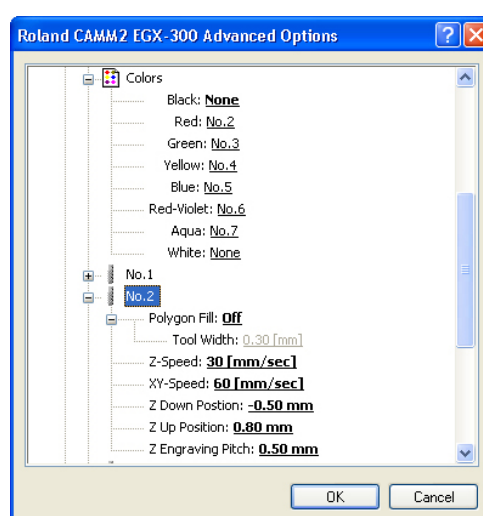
Roland CAMM2 EGX-300 Advanced Options

Colors
Black: None
Red: No.2
Green: No.3
Yellow: No.4
Blue: No.5
Red-Violet: No.6
Aqua: No.7
White: None
No.1
No.2
Polygon Fill: Off
Tool Width: 0.30 [mm]
Z-Speed: 30 [mm/sec]
XY-Speed: 60 [mm/sec]
Z Down Postion: -0.50 mm
Z Up Position: 0.80 mm
Z Engraving Pitch: 0.50 mm

OK
Cancel